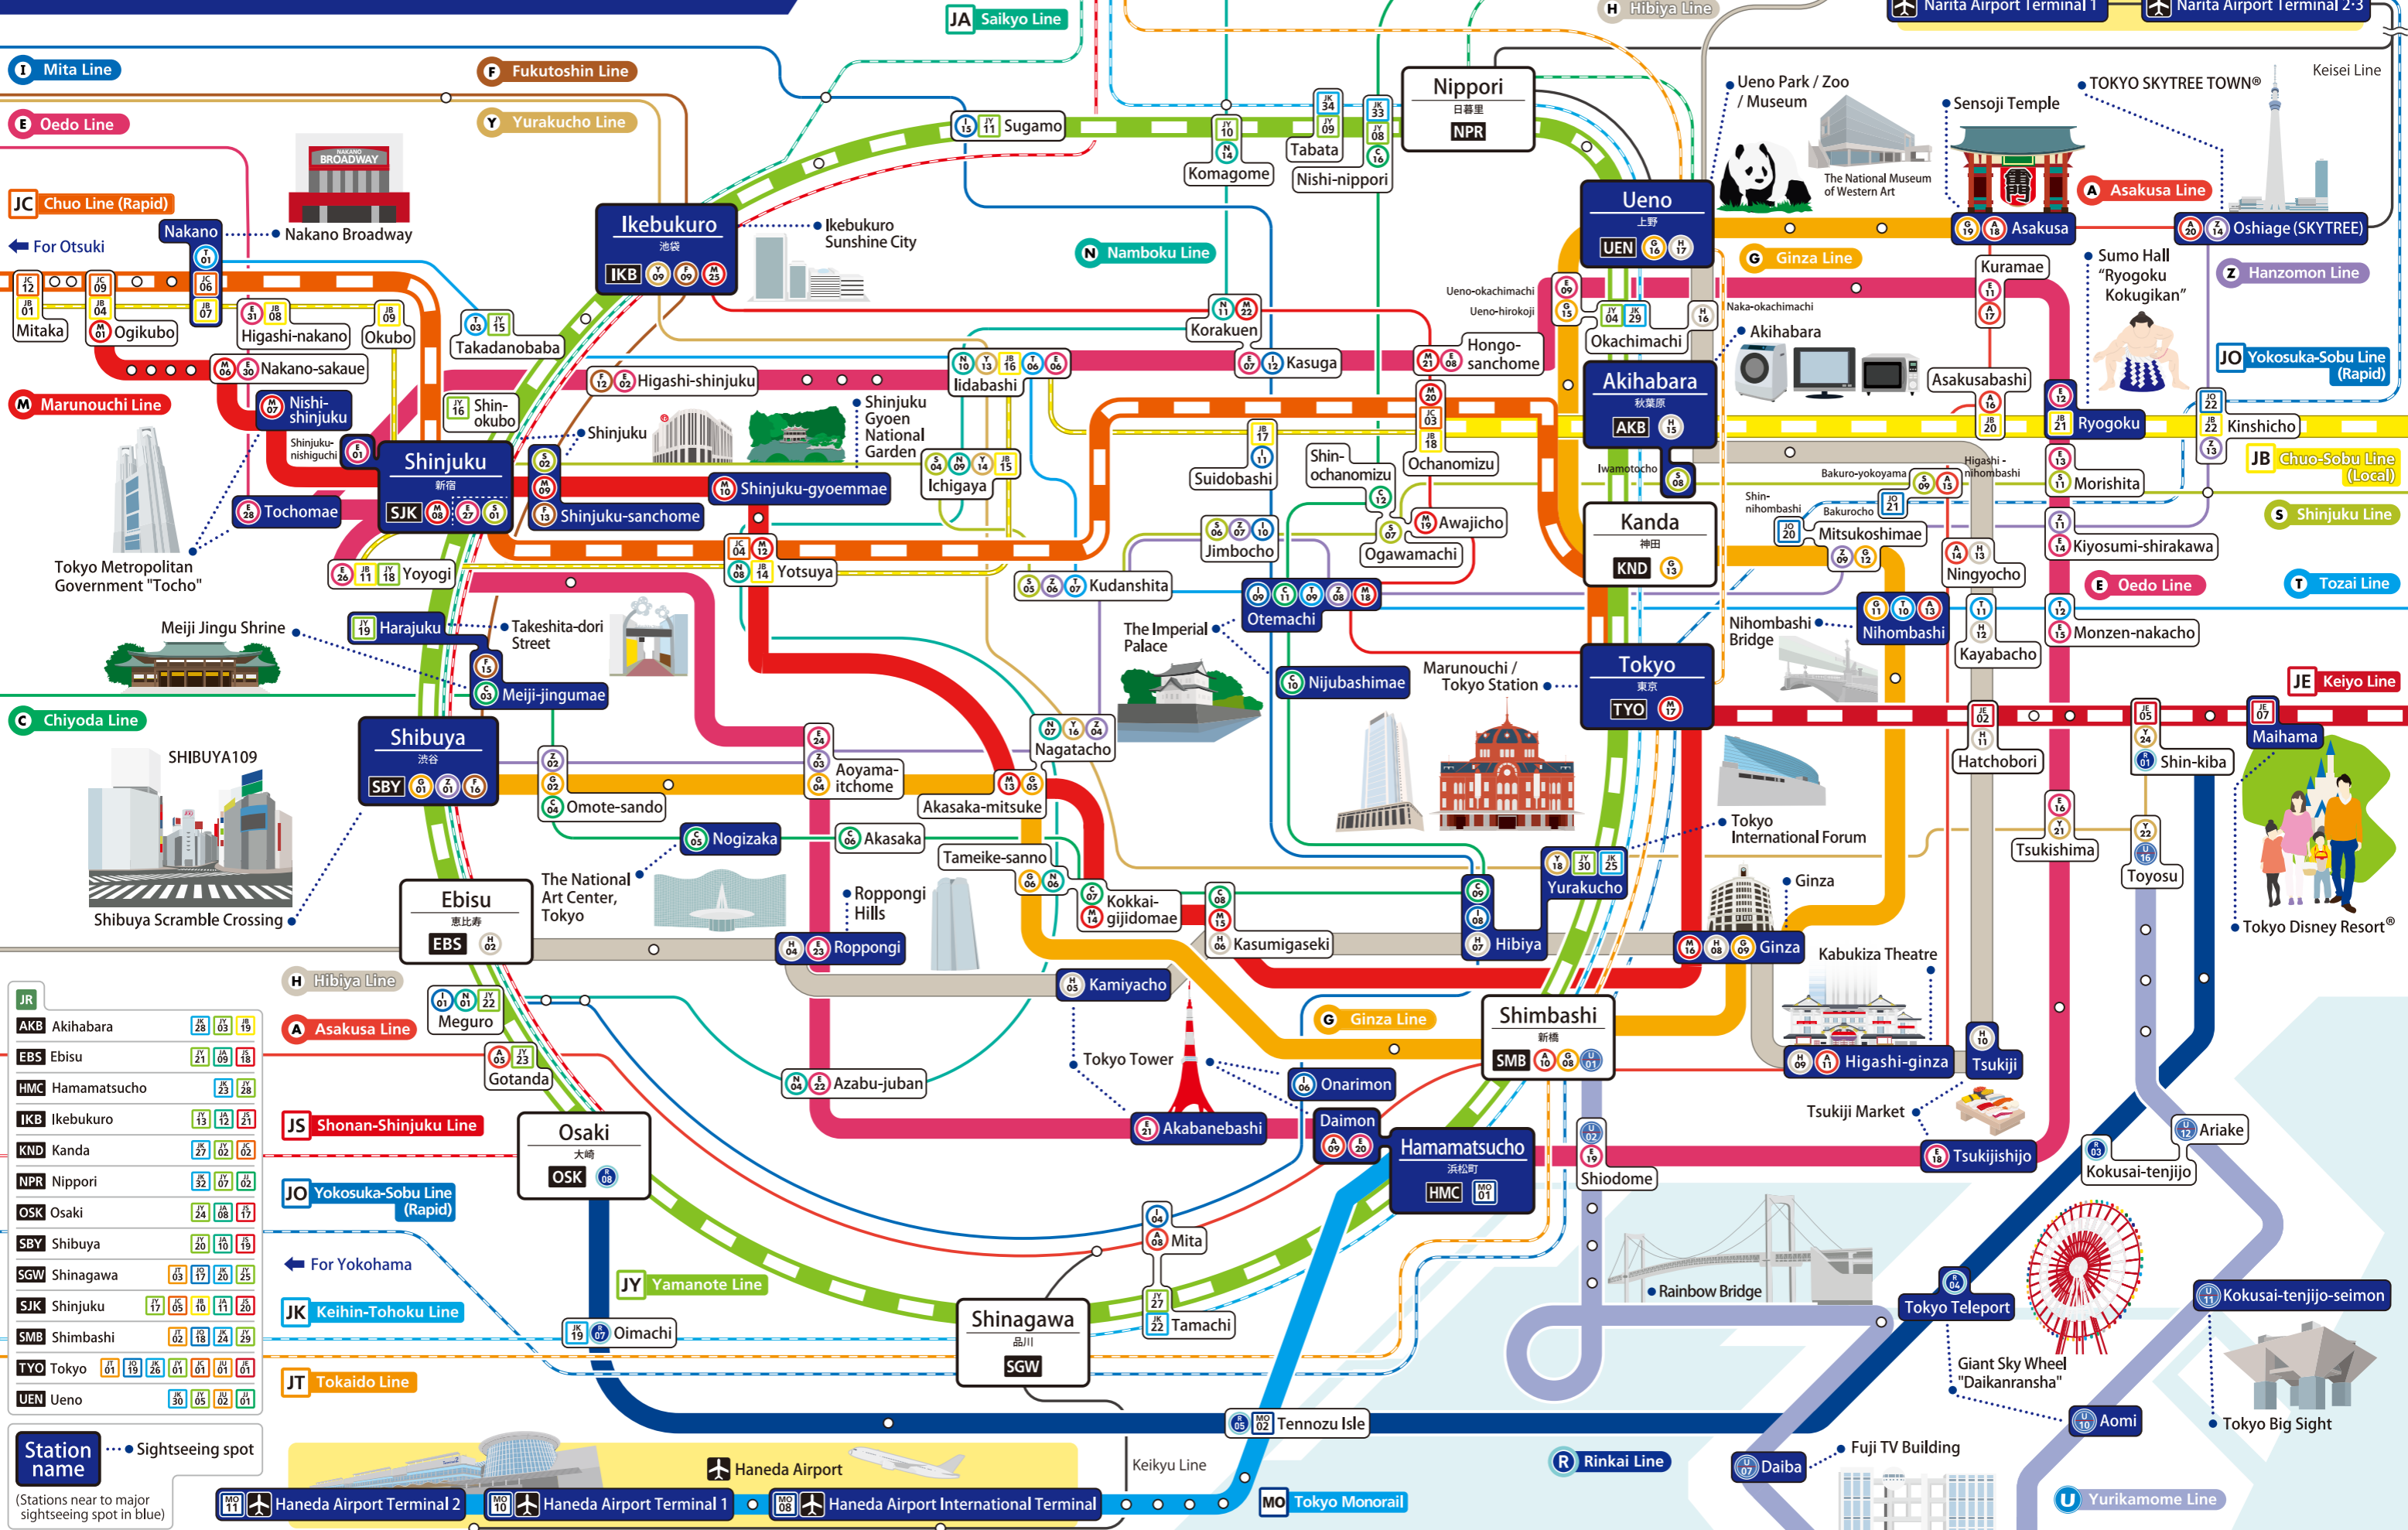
JA Saikyo Line
Hibiya Line
Narita Airport Terminal 1
Narita Airport Terminal 2·3
Mita Line
Fukutoshin Line
Oedo Line
Yurakucho Line
Sugamo
Komagome
Tabata
Nishi-nippori
Nippori
日暮里
NPR
Ueno Park / Zoo / Museum
The National Museum of Western Art
Sensoji Temple
TOKYO SKYTREE TOWN®
Keisei Line
JC Chuo Line (Rapid)
Nakano
Nakano Broadway
For Otsuki
Mitaka
Ogikubo
Higashi-nakano
Okubo
Takadanobaba
Ikebukuro
池袋
IKB
Ikebukuro Sunshine City
Namboku Line
Ueno
上野
UEN
Asakusa Line
Asakusa
Oshiage (SKYTREE)
Ginza Line
Kuramae
Hanzomon Line
Sumo Hall "Ryogoku Kokugikan"
Korakuen
Kasuga
Ueno-okachimachi
Ueno-hirokoji
Hongo-sanchome
Okachimachi
Naka-okachimachi
Akihabara
JO Yokosuka-Sobu Line (Rapid)
Nakano-sakaue
Higashi-shinjuku
Iidabashi
Marunouchi Line
Nishi-shinjuku
Shin-okubo
Shinjuku Gyoen National Garden
Shinjuku
Akihabara
秋葉原
AKB
Asakusabashi
Ryogoku
Kinshicho
Shinjuku-nishiguchi
Shinjuku
新宿
SJK
Ichigaya
Suidobashi
Shin-ochanomizu
Ochanomizu
Iwamotocho
Bakuro-yokoyama
Higashi-nihombashi
Morishita
JB Chuo-Sobu Line (Local)
Shinjuku-gyoemmae
Tochomae
Shinjuku-sanchome
Awajicho
Shin-nihombashi
Bakurocho
Mitsukoshimae
Shinjuku Line
Tokyo Metropolitan Government "Tocho"
Yoyogi
Yotsuya
Jimbocho
Ogawamachi
Kanda
神田
KND
Kiyosumi-shirakawa
Ningyocho
Oedo Line
Tozai Line
Kudanshita
Meiji Jingu Shrine
Harajuku
Takeshita-dori Street
Otemachi
The Imperial Palace
Nihombashi Bridge
Nihombashi
Kayabacho
Monzen-nakacho
Meiji-jingumae
Nijubashimae
Marunouchi / Tokyo Station
Tokyo
東京
TYO
JE Keiyo Line
Chiyoda Line
Shibuya
渋谷
SBY
Nagatacho
Hatchobori
Shin-kiba
Maihama
SHIBUYA109
Aoyama-itchome
Akasaka-mitsuke
Omote-sando
Nogizaka
Akasaka
Tokyo International Forum
Tsukishima
Toyosu
Tameike-sanno
Kokkai-gijidomae
Yurakucho
Ginza
The National Art Center, Tokyo
Roppongi Hills
Ebisu
恵比寿
EBS
Shibuya Scramble Crossing
Kasumigaseki
Hibiya
Ginza
Kabukiza Theatre
Tokyo Disney Resort®
Roppongi
Hibiya Line
Kamiyacho
JR
Meguro
Asakusa Line
Ginza Line
Shimbashi
新橋
SMB
Tokyo Tower
Onarimon
Higashi-ginza
Tsukiji
Gotanda
Azabu-juban
Tsukiji Market
JS Shonan-Shinjuku Line
Akabanebashi
Daimon
Hamamatsucho
浜松町
HMC
Tsukijishijo
Ariake
Kokusai-tenjijo
Osaki
大崎
OSK
JO Yokosuka-Sobu Line (Rapid)
Shiodome
Mita
For Yokohama
JY Yamanote Line
Rainbow Bridge
JK Keihin-Tohoku Line
Shinagawa
品川
SGW
Tamachi
Tokyo Teleport
Kokusai-tenjijo-seimon
Oimachi
JT Tokaido Line
Giant Sky Wheel "Daikanransha"
Aomi
Tokyo Big Sight
Tennozu Isle
Fuji TV Building
Station name
Sightseeing spot
(Stations near to major sightseeing spot in blue)
Haneda Airport
Keikyu Line
Rinkai Line
Daiba
Haneda Airport Terminal 2
Haneda Airport Terminal 1
Haneda Airport International Terminal
MO Tokyo Monorail
Yurikamome Line

| | | |
|---|---|---|
| AKB | Akihabara | JK 28 JY 03 JB 19 |
| EBS | Ebisu | JY 21 JA 09 JS 18 |
| HMC | Hamamatsucho | JY 25 JK 28 |
| IKB | Ikebukuro | JY 13 JA 12 JS 21 |
| KND | Kanda | JY 27 JK 27 JC 02 |
| NPR | Nippori | JY 32 JK 07 JJ 02 |
| OSK | Osaki | JY 24 JA 08 JS 17 |
| SBY | Shibuya | JY 20 JA 10 JS 19 |
| SGW | Shinagawa | JO 03 JT 17 JY 26 JK 25 |
| SJK | Shinjuku | JY 17 JC 05 JB 10 JA 11 JS 20 |
| SMB | Shimbashi | JO 02 JT 18 JY 24 JK 29 |
| TYO | Tokyo | JO 01 JY 19 JK 26 JY 01 JC 01 JT 01 JE 01 |
| UEN | Ueno | JY 30 JK 05 JU 02 JJ 01 |